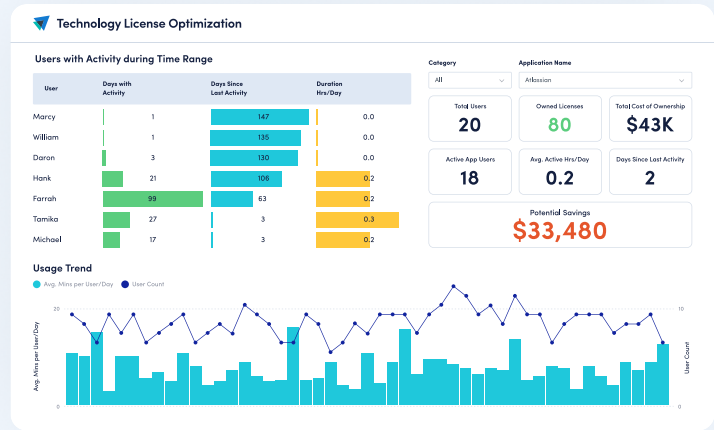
Technology License Optimization

Users with Activity during Time Range

| User | Days with Activity | Days Since Last Activity | Duration Hrs/Day |
|---|---|---|---|
| Marcy | 1 | 147 | 0.0 |
| William | 1 | 135 | 0.0 |
| Daron | 3 | 130 | 0.0 |
| Hank | 21 | 106 | 0.2 |
| Farrah | 99 | 63 | 0.2 |
| Tamika | 27 | 3 | 0.3 |
| Michael | 17 | 3 | 0.2 |

Category
All

Application Name
Atlassian

Total Users
20

Owned Licenses
80

Total Cost of Ownership
$43K

Active App Users
18

Avg. Active Hrs/Day
0.2

Days Since Last Activity
2

Potential Savings
$33,480

Usage Trend

Avg. Mins per User/Day
User Count

Avg. Mins per User/Day
User Count
5
0
10
0